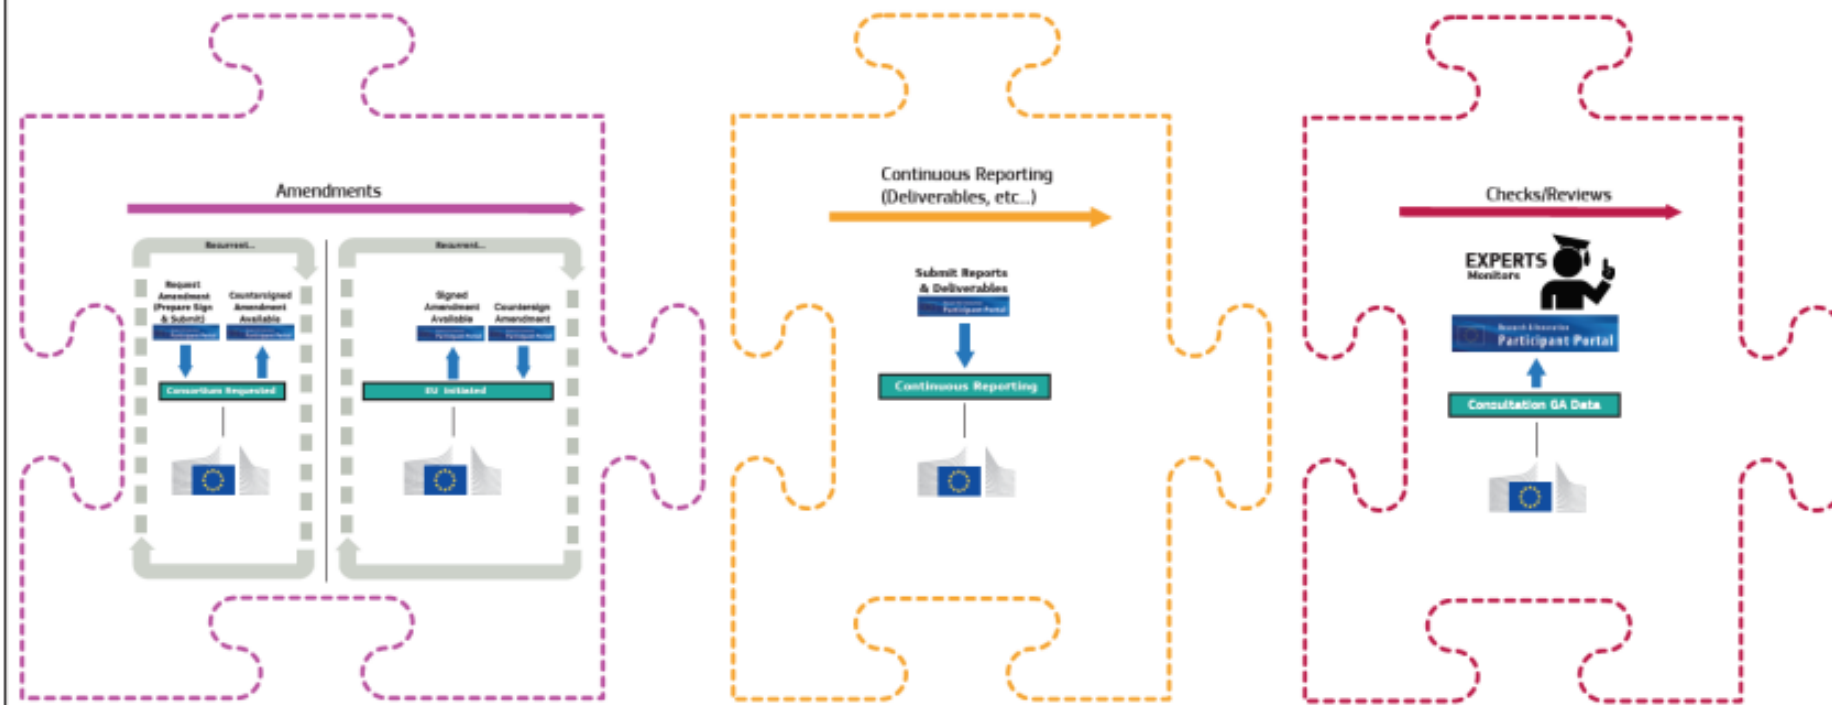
Amendments

Recurrent...

Request Amendment (Prepare Sign & Submit)

Countersigned Amendment Available

Consortium Requested

Recurrent...

Signed Amendment Available

Countersign Amendment

EU Initiated

Continuous Reporting (Deliverables, etc...)

Submit Reports & Deliverables

Participant Portal

Continuous Reporting

Checks/Reviews

EXPERTS

Monitors

Research & Innovation

Participant Portal

Consultation GA Data